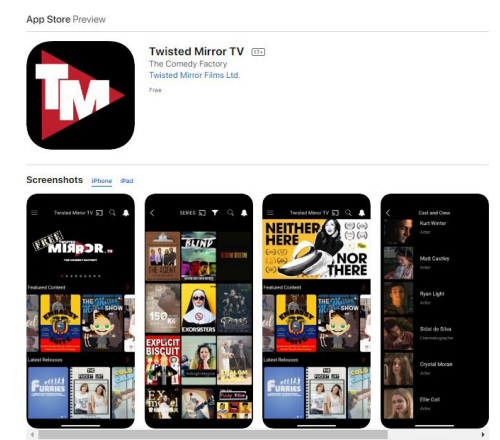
App Store Preview

TM

Twisted Mirror TV 17+
The Comedy Factory
Twisted Mirror Films Ltd.

Free

Screenshots iPhone iPad

Twisted Mirror TV

FREE MIRROR TV
THE COMEDY FACTORY

Featured Content

SHOW

Latest Releases

FURRIES

SERIES

BLIND

THE SCENT

EXORSISTERS

150

EXPLICIT BISCUIT

Twisted Mirror TV

NEITHER HERE NOR THERE

Cast and Crew

Kurt Winter
Actor

Matt Castley
Actor

Ryan Light
Actor

Bilal de Silva
Cinematographer

Crystal Moran
Actor

Ellie Coll
Actor